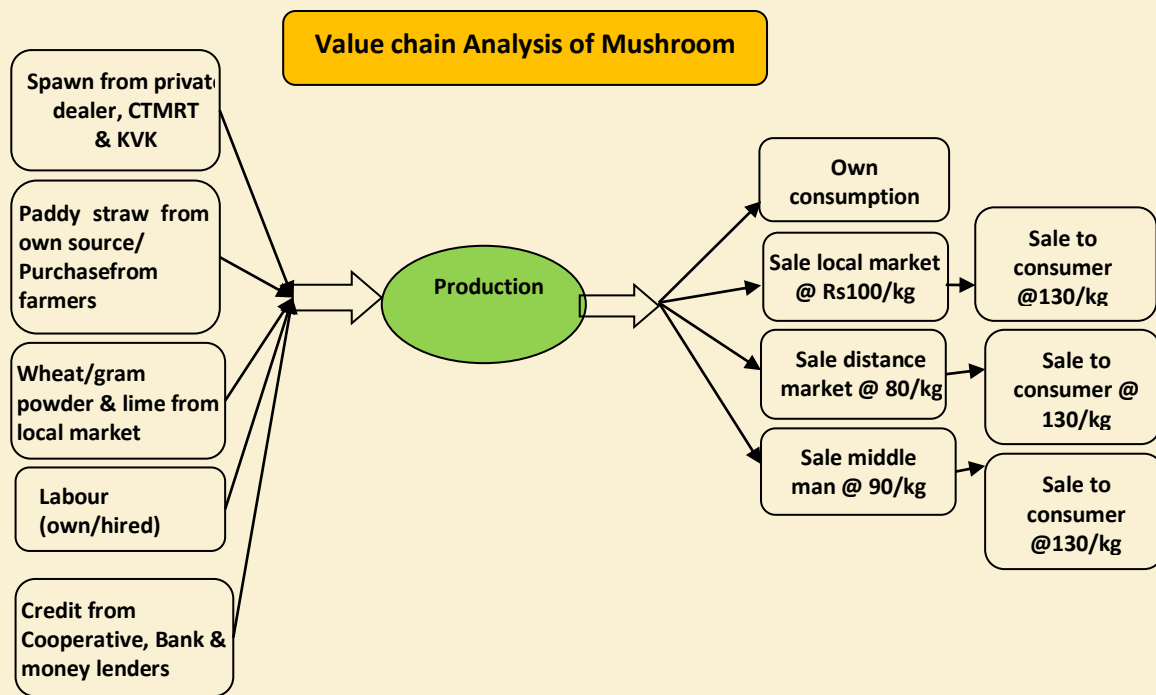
Value chain Analysis of Mushroom

Spawn from privat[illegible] dealer, CTMRT & KVK

Paddy straw from own source/ Purchasefrom farmers

Wheat/gram powder & lime from local market

Labour (own/hired)

Credit from Cooperative, Bank & money lenders

Production

Own consumption

Sale local market @ Rs100/kg

Sale to consumer @130/kg

Sale distance market @ 80/kg

Sale to consumer @ 130/kg

Sale middle man @ 90/kg

Sale to consumer @130/kg